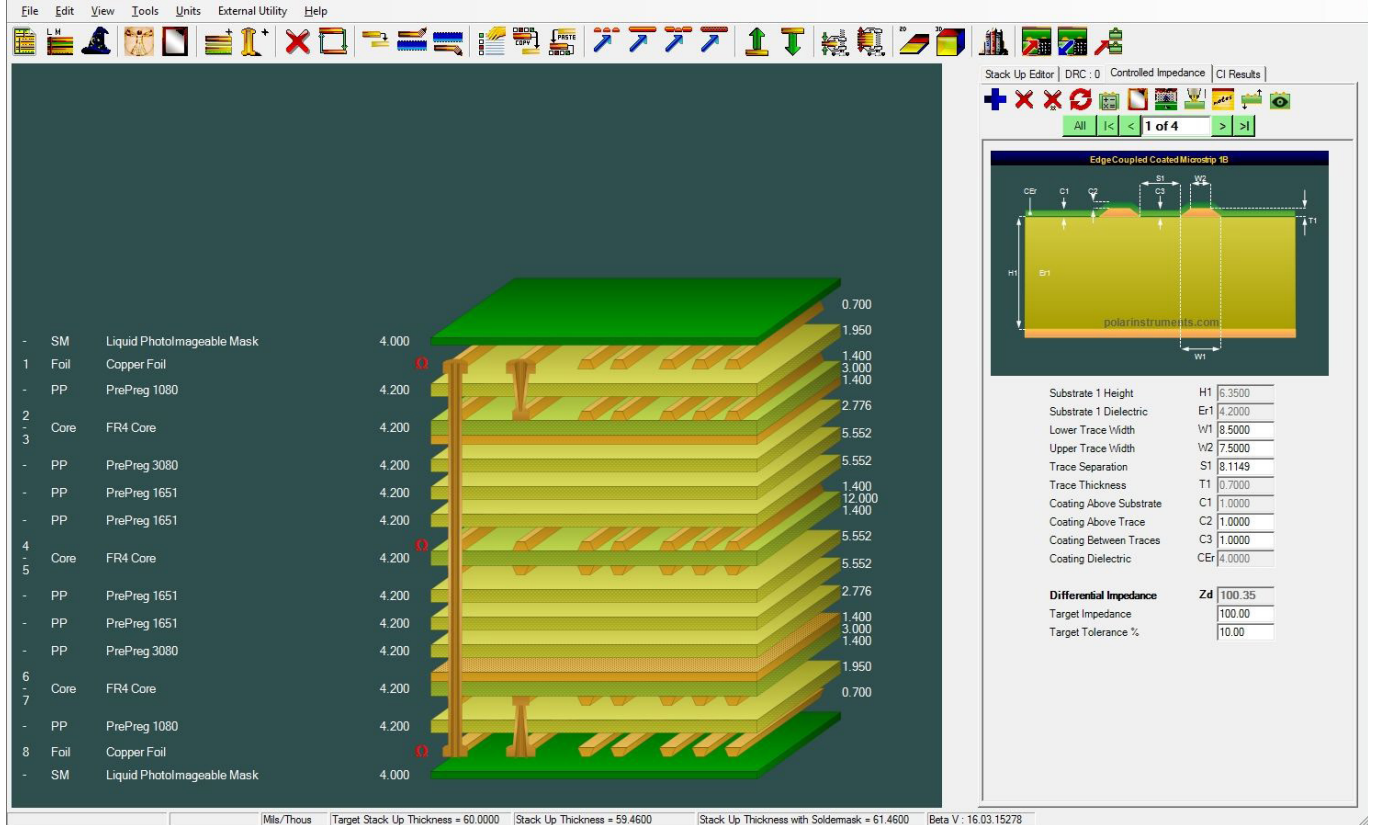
File Edit View Tools Units External Utility Help

Stack Up Editor | DRC : 0 | Controlled Impedance | CI Results

All |< < 1 of 4 > >|

Edge Coupled Coated Microstrip 1B

CEr C1 C2 S1 C3 W2 T1 H1 Er1 W1

polarinstruments.com

| | | |
|---|---|---|
| Substrate 1 Height | H1 | 6.3500 |
| Substrate 1 Dielectric | Er1 | 4.2000 |
| Lower Trace Width | W1 | 8.5000 |
| Upper Trace Width | W2 | 7.5000 |
| Trace Separation | S1 | 8.1149 |
| Trace Thickness | T1 | 0.7000 |
| Coating Above Substrate | C1 | 1.0000 |
| Coating Above Trace | C2 | 1.0000 |
| Coating Between Traces | C3 | 1.0000 |
| Coating Dielectric | CEr | 4.0000 |
| Differential Impedance | Zd | 100.35 |
| Target Impedance | | 100.00 |
| Target Tolerance % | | 10.00 |

| | | | |
|---|---|---|---|
| - | SM | Liquid PhotoImageable Mask | 4.000 |
| 1 | Foil | Copper Foil | |
| - | PP | PrePreg 1080 | 4.200 |
| 2 - 3 | Core | FR4 Core | 4.200 |
| - | PP | PrePreg 3080 | 4.200 |
| - | PP | PrePreg 1651 | 4.200 |
| - | PP | PrePreg 1651 | 4.200 |
| 4 - 5 | Core | FR4 Core | 4.200 |
| - | PP | PrePreg 1651 | 4.200 |
| - | PP | PrePreg 1651 | 4.200 |
| - | PP | PrePreg 3080 | 4.200 |
| 6 - 7 | Core | FR4 Core | 4.200 |
| - | PP | PrePreg 1080 | 4.200 |
| 8 | Foil | Copper Foil | |
| - | SM | Liquid PhotoImageable Mask | 4.000 |

0.700
1.950
1.400
3.000
1.400
2.776
5.552
5.552
1.400
12.000
1.400
5.552
5.552
2.776
1.400
3.000
1.400
1.950
0.700

Mils/Thous | Target Stack Up Thickness = 60.0000 | Stack Up Thickness = 59.4600 | Stack Up Thickness with Soldermask = 61.4600 | Beta V : 16.03.15278